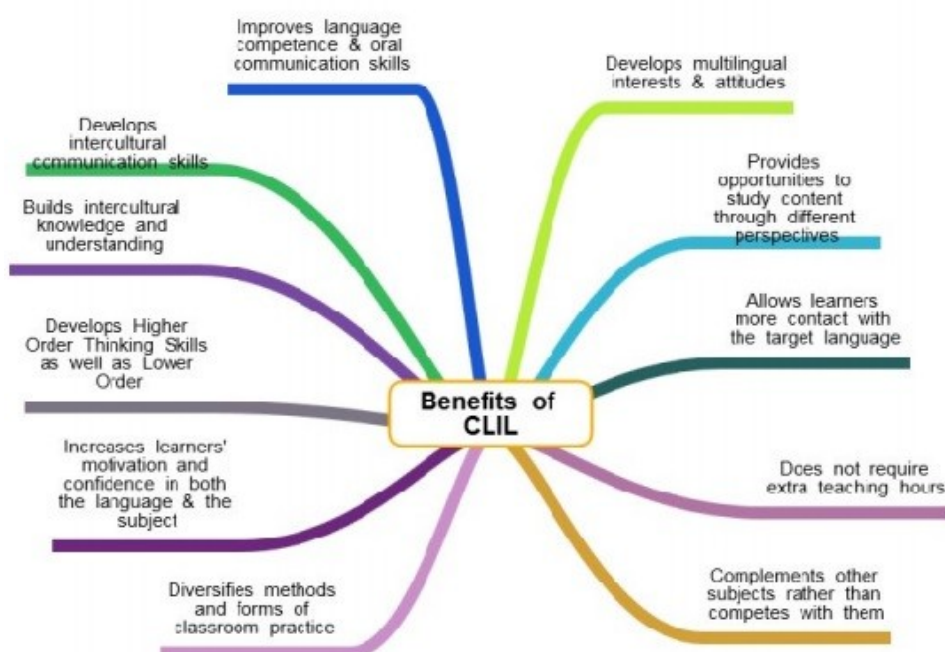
Improves language competence & oral communication skills

Develops multilingual interests & attitudes

Develops intercultural communication skills

Provides opportunities to study content through different perspectives

Builds intercultural knowledge and understanding

Allows learners more contact with the target language

Develops Higher Order Thinking Skills as well as Lower Order

Benefits of CLIL

Increases learners' motivation and confidence in both the language & the subject

Does not require extra teaching hours

Diversifies methods and forms of classroom practice

Complements other subjects rather than competes with them